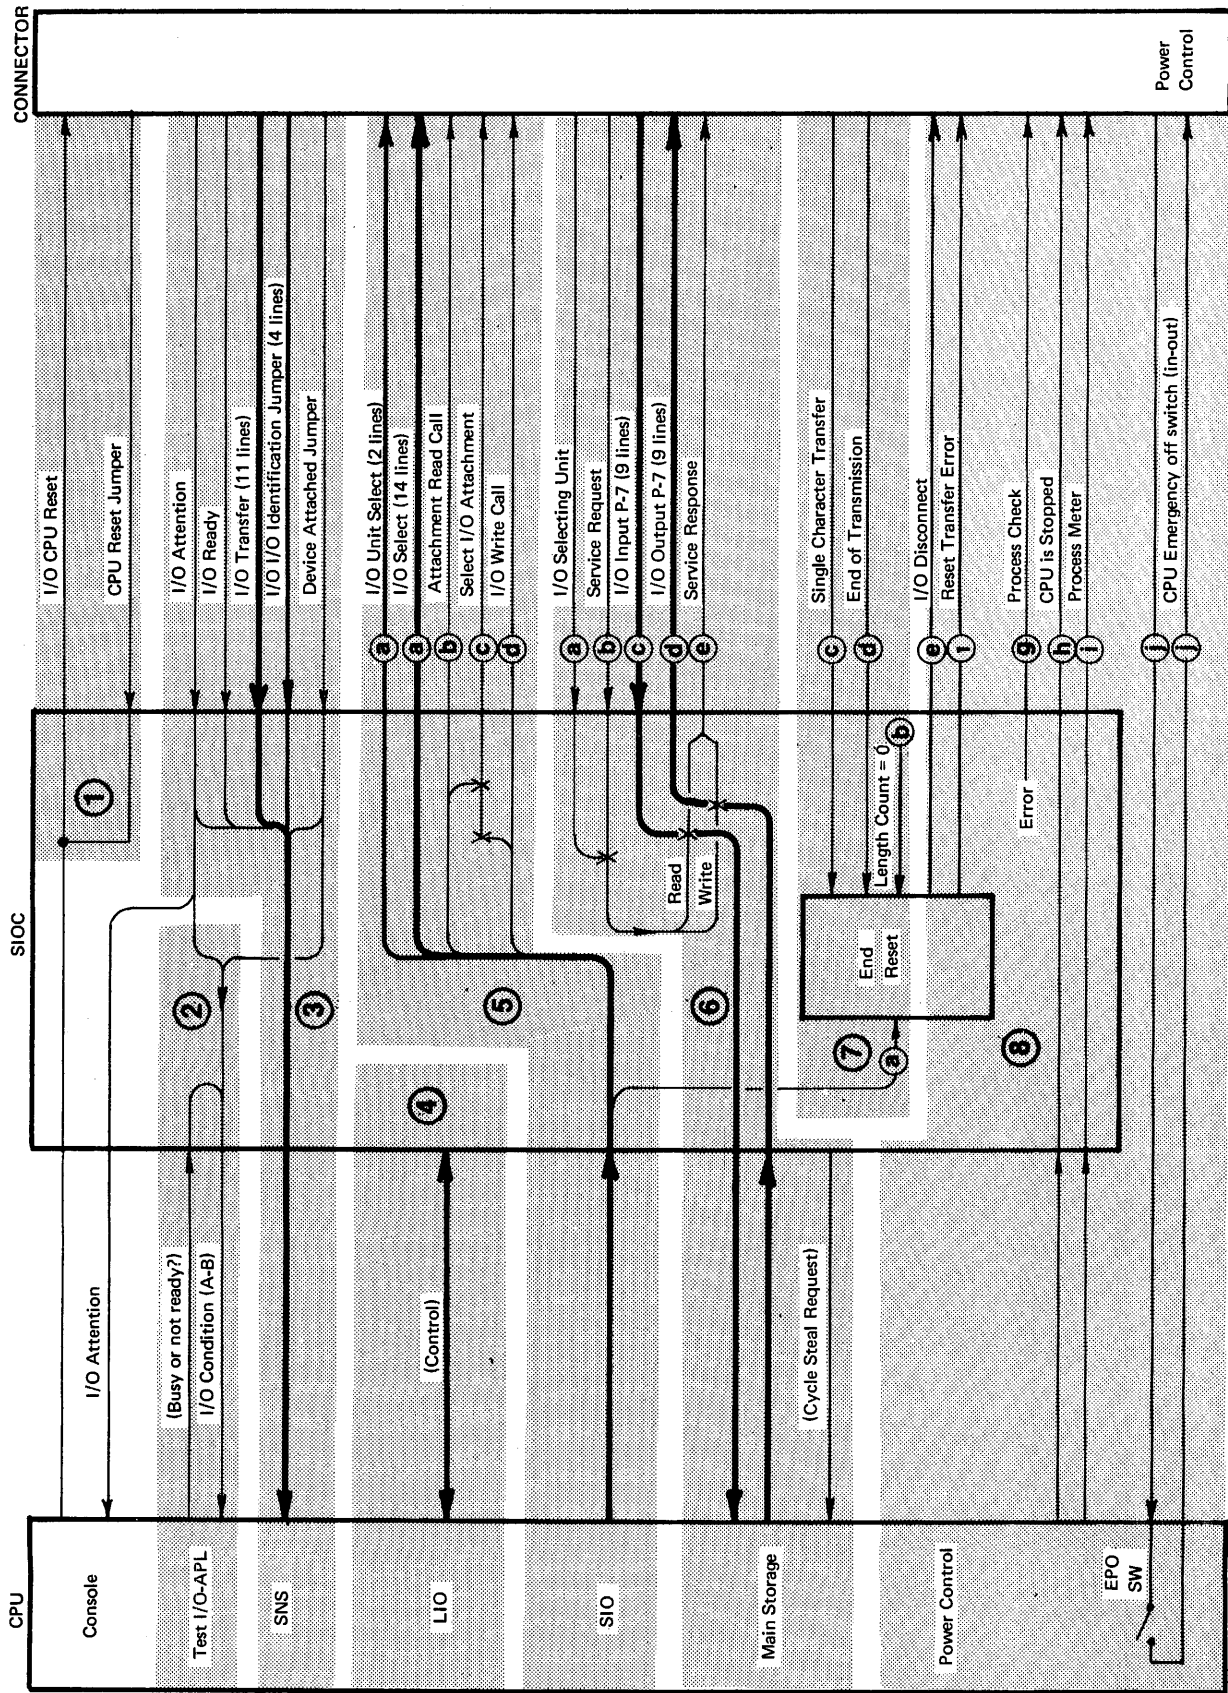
CPU

Console

Test I/O-APL

SNS

LIO

SIO

Main Storage

Power Control

EPO SW

I/O Attention

(Busy or not ready?)
I/O Condition (A-B)

(Control)

(Cycle Steal Request)

SIOC

1

2

3

4

5

6

7

8

a

End
Reset

Length Count = 0

b

Read
Write

Error

I/O CPU Reset
CPU Reset Jumper

I/O Attention
I/O Ready
I/O Transfer (11 lines)
I/O I/O Identification Jumper (4 lines)
Device Attached Jumper

a I/O Unit Select (2 lines)
a I/O Select (14 lines)
b Attachment Read Call
c Select I/O Attachment
d I/O Write Call

a I/O Selecting Unit
b Service Request
c I/O Input P-7 (9 lines)
d I/O Output P-7 (9 lines)
e Service Response

c Single Character Transfer
d End of Transmission

e I/O Disconnect
f Reset Transfer Error

g Process Check
h CPU is Stopped
i Process Meter

j CPU Emergency off switch (in-out)
j

CONNECTOR

Power Control